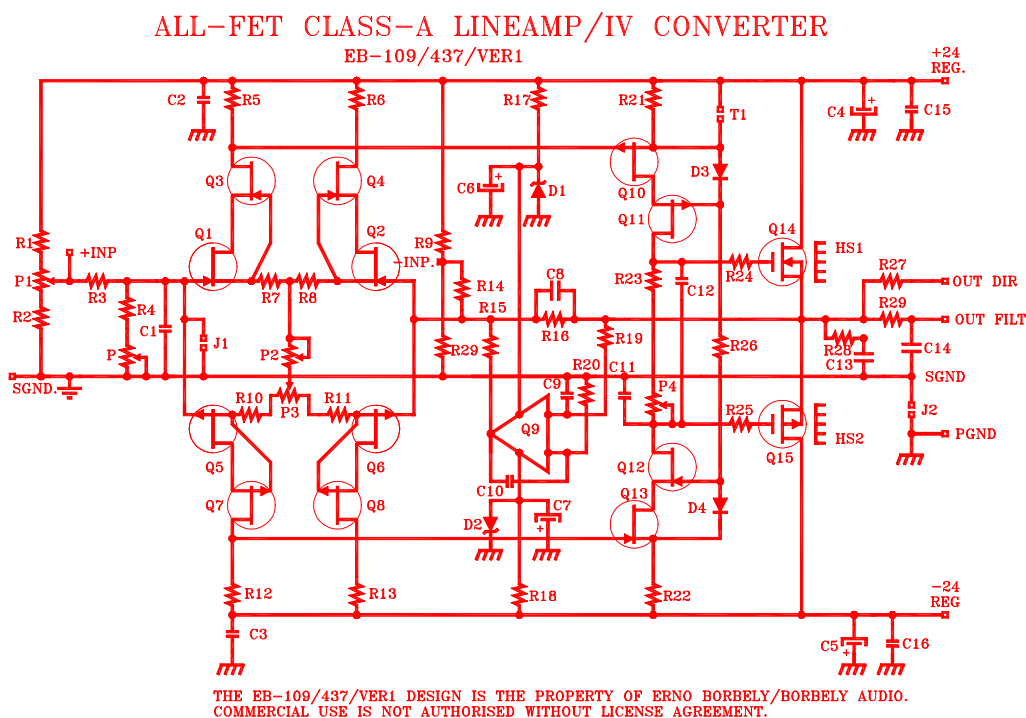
ALL-FET CLASS-A LINEAMP/IV CONVERTER
EB-109/437/VER1

+24 REG.

C2 R5 R6 R17 R21 T1 C4 C15

Q3 Q4 C6 D1 Q10 D3

Q11 Q14 HS1

R1 +INP Q1 Q2 R9 R23 R24

P1 -INP. R14 C8 R27 OUT DIR

R3 R7 R8 C12 R29 OUT FILT

R2 R4 R15 R16 R19

C1 J1 P2 R29 R26 R28 C14

P C13

SGND. R20 C11 SGND

C9

R10 P3 R11 P4

Q9 R25 J2

Q5 Q6 HS2 PGND

Q12 Q15

C10 C7 Q13

Q7 Q8 D4

D2

R12 R13 R18 R22

-24 REG

C3 C5 C16

THE EB-109/437/VER1 DESIGN IS THE PROPERTY OF ERNO BORBELY/BORBELY AUDIO.
COMMERCIAL USE IS NOT AUTHORISED WITHOUT LICENSE AGREEMENT.